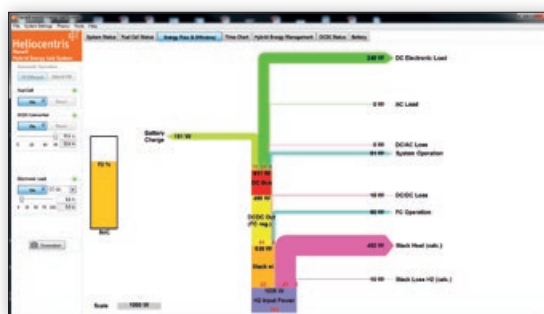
File System Settings Phases Tools Help

Heliocentris

Hybrid Energy Lab System

System Status | Fuel Cell Status | Energy Flow & Efficiency | Time Chart | Hybrid Energy Management | DC/DC Status | Battery

Fuel Cell

On

DC/DC Converter

On

Electronic Load

On

72 %

SoC

Battery Charge 181 W

240 W DC Electronic Load

0 W AC Load

0 W DC/AC Loss

61 W System Operation

DC Bus

DC/DC (FC reg.)

18 W DC/DC Loss

46 W FC Operation

492 W Stack Heat (calc.)

Stack el.

10 W Stack Loss H2 (calc.)

1000 W

H2 Input Power

Scale 1000 W